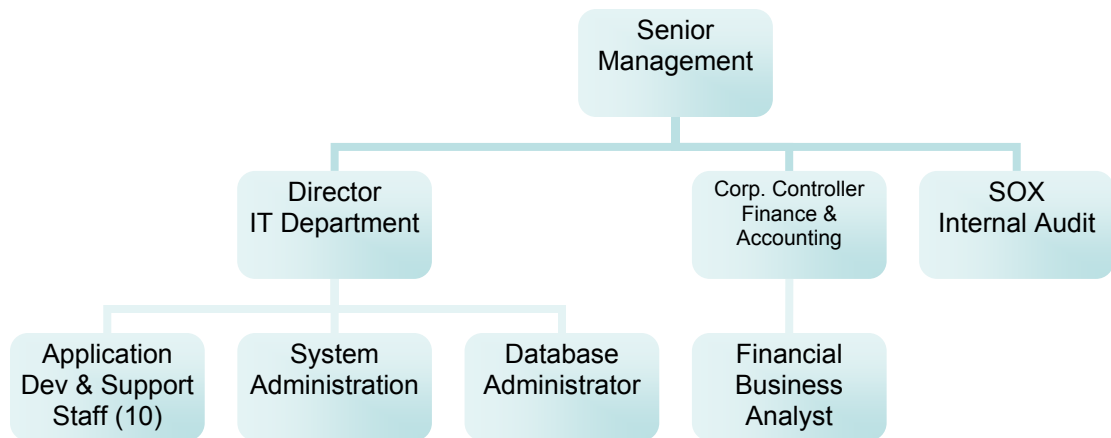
Senior Management

Director IT Department

Corp. Controller Finance & Accounting

SOX Internal Audit

Application Dev & Support Staff (10)

System Administration

Database Administrator

Financial Business Analyst